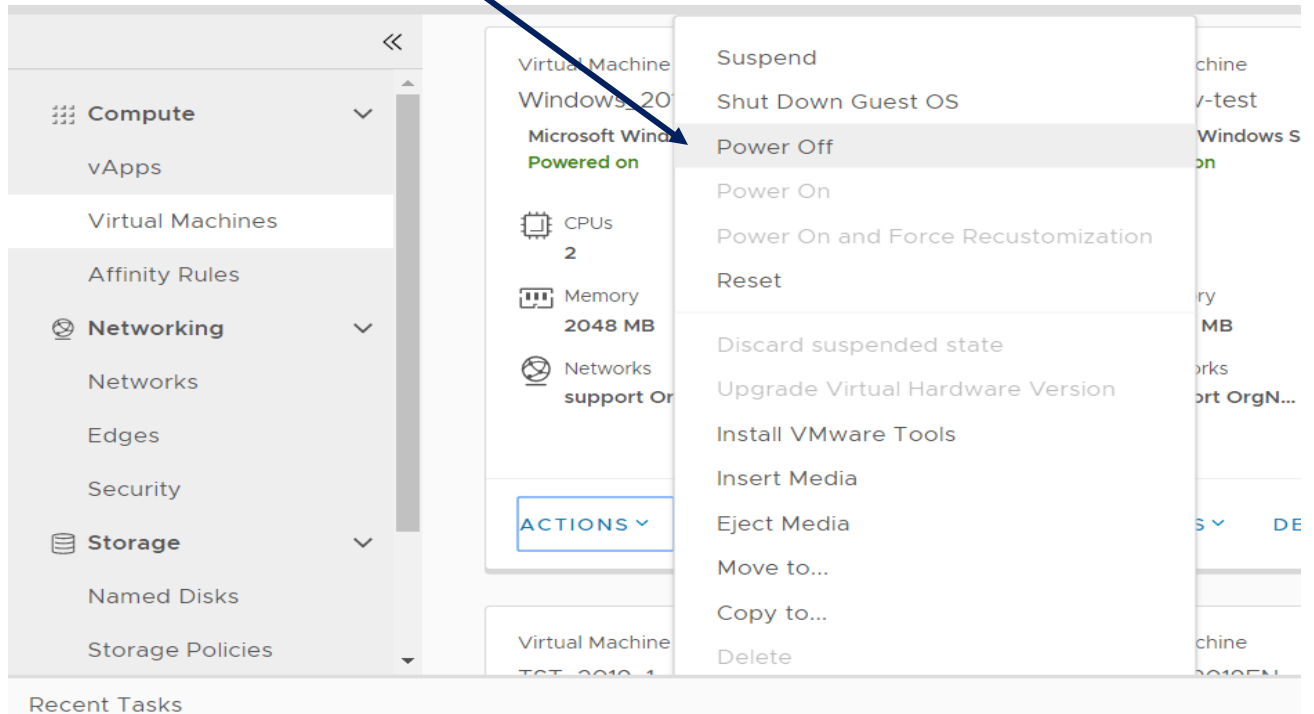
«

Compute
vApps
Virtual Machines
Affinity Rules
Networking
Networks
Edges
Security
Storage
Named Disks
Storage Policies

Virtual Machine
Windows_201
Microsoft Wind
Powered on

CPUs
2
Memory
2048 MB
Networks
support Or

ACTIONS

Virtual Machine
TST_2019_1

Suspend
Shut Down Guest OS
Power Off
Power On
Power On and Force Recustomization
Reset
Discard suspended state
Upgrade Virtual Hardware Version
Install VMware Tools
Insert Media
Eject Media
Move to...
Copy to...
Delete

chine
v-test
Windows S
on
ry
MB
orks
ort OrgN...
S
DE
chine
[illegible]

Recent Tasks